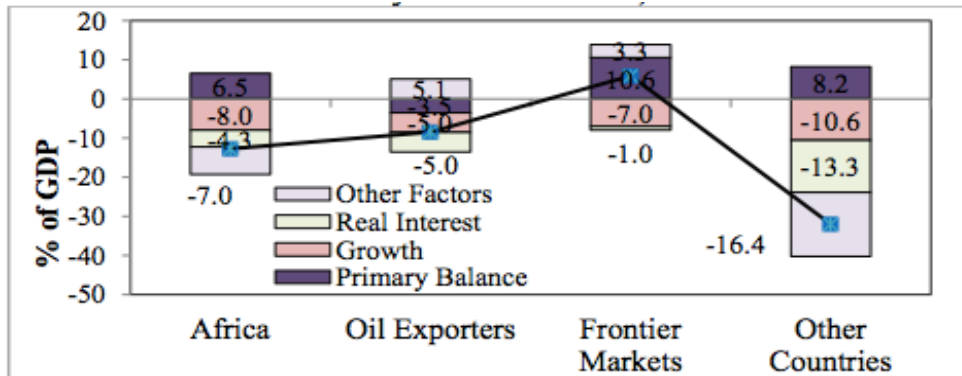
20
10
0
-10
-20
-30
-40
-50

% of GDP

6.5
-8.0
-4.3
-7.0

5.1
-3.5
-5.0
-5.0

3.3
10.6
-7.0
-1.0

8.2
-10.6
-13.3
-16.4

Other Factors
Real Interest
Growth
Primary Balance

Africa
Oil Exporters
Frontier Markets
Other Countries